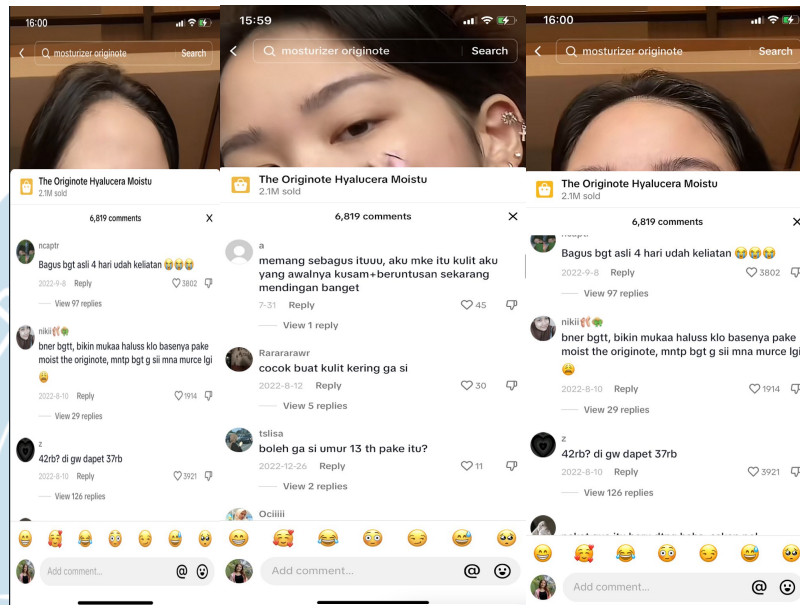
16:00

mosturizer originote Search

The Originote Hyalucera Moistu
2.1M sold

6,819 comments X

ncaptr
Bagus bgt asli 4 hari udah keliatan 😭😭😭
2022-9-8 Reply 3802
View 97 replies

nikii
bner bgtt, bikin mukaa haluss klo basenya pake moist the originote, mntp bgt g sii mna murce lgi 😩
2022-8-10 Reply 1914
View 29 replies

z
42rb? di gw dapet 37rb
2022-8-10 Reply 3921
View 126 replies

Add comment... @

15:59

mosturizer originote Search

The Originote Hyalucera Moistu
2.1M sold

6,819 comments X

a
memang sebagus ituuu, aku mke itu kulit aku yang awalnya kusam+beruntusan sekarang mendingan banget
7-31 Reply 45
View 1 reply

Rarararawr
cocok buat kulit kering ga si
2022-8-12 Reply 30
View 5 replies

tslisa
boleh ga si umur 13 th pake itu?
2022-12-26 Reply 11
View 2 replies

Ociiiii

Add comment... @

16:00

mosturizer originote Search

The Originote Hyalucera Moistu
2.1M sold

6,819 comments X

Bagus bgt asli 4 hari udah keliatan 😭😭😭
2022-9-8 Reply 3802
View 97 replies

nikii
bner bgtt, bikin mukaa haluss klo basenya pake moist the originote, mntp bgt g sii mna murce lgi 😩
2022-8-10 Reply 1914
View 29 replies

z
42rb? di gw dapet 37rb
2022-8-10 Reply 3921
View 126 replies

Add comment... @